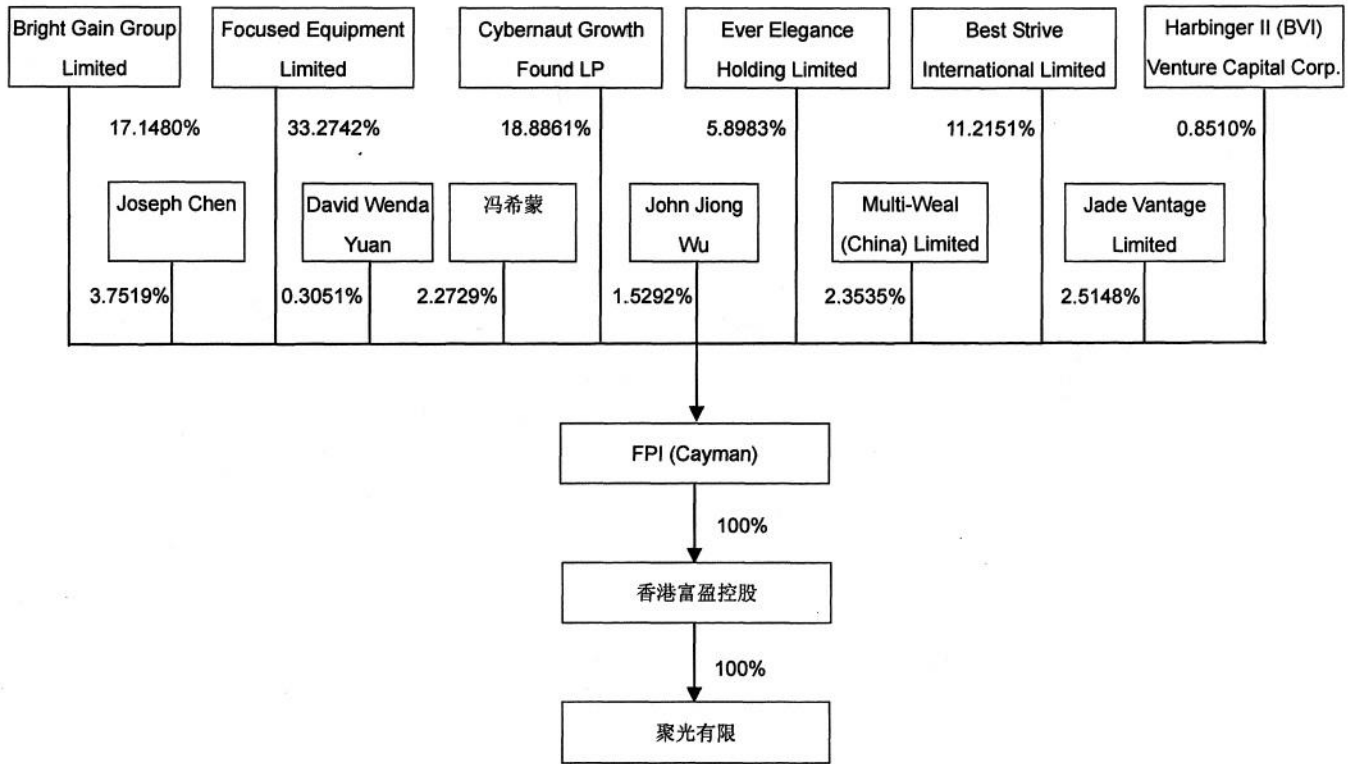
Bright Gain Group Limited

Focused Equipment Limited

Cybernaut Growth Found LP

Ever Elegance Holding Limited

Best Strive International Limited

Harbinger II (BVI) Venture Capital Corp.

17.1480%

33.2742%

18.8861%

5.8983%

11.2151%

0.8510%

Joseph Chen

David Wenda Yuan

冯希蒙

John Jiong Wu

Multi-Weal (China) Limited

Jade Vantage Limited

3.7519%

0.3051%

2.2729%

1.5292%

2.3535%

2.5148%

FPI (Cayman)

100%

香港富盈控股

100%

聚光有限